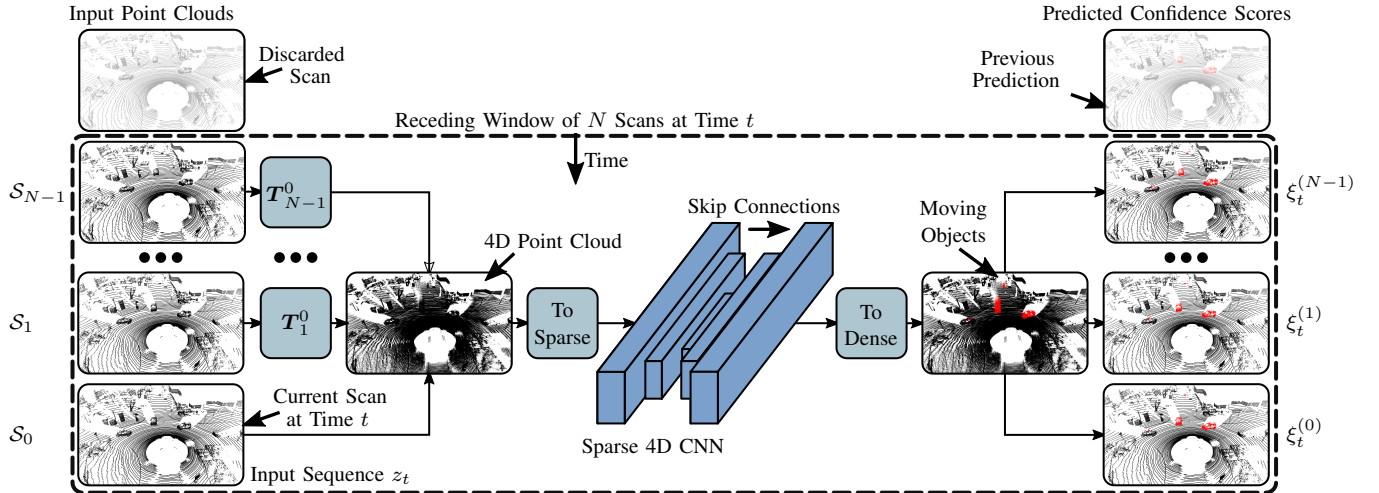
Input Point Clouds

Discarded Scan

Predicted Confidence Scores

Previous Prediction

Receding Window of $N$ Scans at Time $t$

Time

$\mathcal{S}_{N-1}$

$\boldsymbol{T}^0_{N-1}$

Skip Connections

Moving Objects

$\xi_t^{(N-1)}$

4D Point Cloud

$\mathcal{S}_1$

$\boldsymbol{T}^0_1$

To Sparse

To Dense

$\xi_t^{(1)}$

Current Scan at Time $t$

$\mathcal{S}_0$

Sparse 4D CNN

$\xi_t^{(0)}$

Input Sequence $z_t$